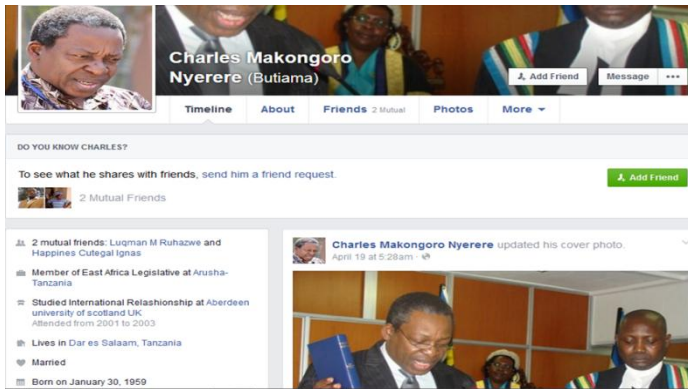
Charles Makongoro Nyerere (Butiama)

Add Friend
Message
•••

Timeline
About
Friends 2 Mutual
Photos
More

DO YOU KNOW CHARLES?

To see what he shares with friends, send him a friend request.

Add Friend

2 Mutual Friends

2 mutual friends: Luqman M Ruhazwe and Happines Cutegal Ignas

Member of East Africa Legislative at Arusha-Tanzania

Studied International Relashionship at Aberdeen university of scotland UK
Attended from 2001 to 2003

Lives in Dar es Salaam, Tanzania

Married

Born on January 30, 1959

Charles Makongoro Nyerere updated his cover photo.
April 19 at 5:28am ·